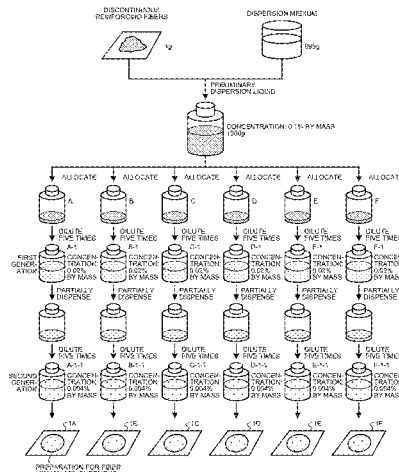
DISCONTINUOUS REINFORCING FIBERS

1g

DISPERSION MEDIUM

999g

PRELIMINARY DISPERSION LIQUID

CONCENTRATION: 0.1% BY MASS 1000g

ALLOCATE

ALLOCATE

ALLOCATE

ALLOCATE

ALLOCATE

ALLOCATE

A

B

C

D

E

F

DILUTE FIVE TIMES

DILUTE FIVE TIMES

DILUTE FIVE TIMES

DILUTE FIVE TIMES

DILUTE FIVE TIMES

DILUTE FIVE TIMES

FIRST GENERATION

A-1

CONCENTRATION 0.02% BY MASS

B-1

CONCENTRATION 0.02% BY MASS

C-1

CONCENTRATION 0.02% BY MASS

D-1

CONCENTRATION 0.02% BY MASS

E-1

CONCENTRATION 0.02% BY MASS

F-1

CONCENTRATION 0.02% BY MASS

PARTIALLY DISPENSE

PARTIALLY DISPENSE

PARTIALLY DISPENSE

PARTIALLY DISPENSE

PARTIALLY DISPENSE

PARTIALLY DISPENSE

DILUTE FIVE TIMES

DILUTE FIVE TIMES

DILUTE FIVE TIMES

DILUTE FIVE TIMES

DILUTE FIVE TIMES

DILUTE FIVE TIMES

SECOND GENERATION

A-1-1

CONCENTRATION 0.004% BY MASS

B-1-1

CONCENTRATION 0.004% BY MASS

C-1-1

CONCENTRATION 0.004% BY MASS

D-1-1

CONCENTRATION 0.004% BY MASS

E-1-1

CONCENTRATION 0.004% BY MASS

F-1-1

CONCENTRATION 0.004% BY MASS

1A

1B

1C

1D

1E

1F

PREPARATION FOR FIBER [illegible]